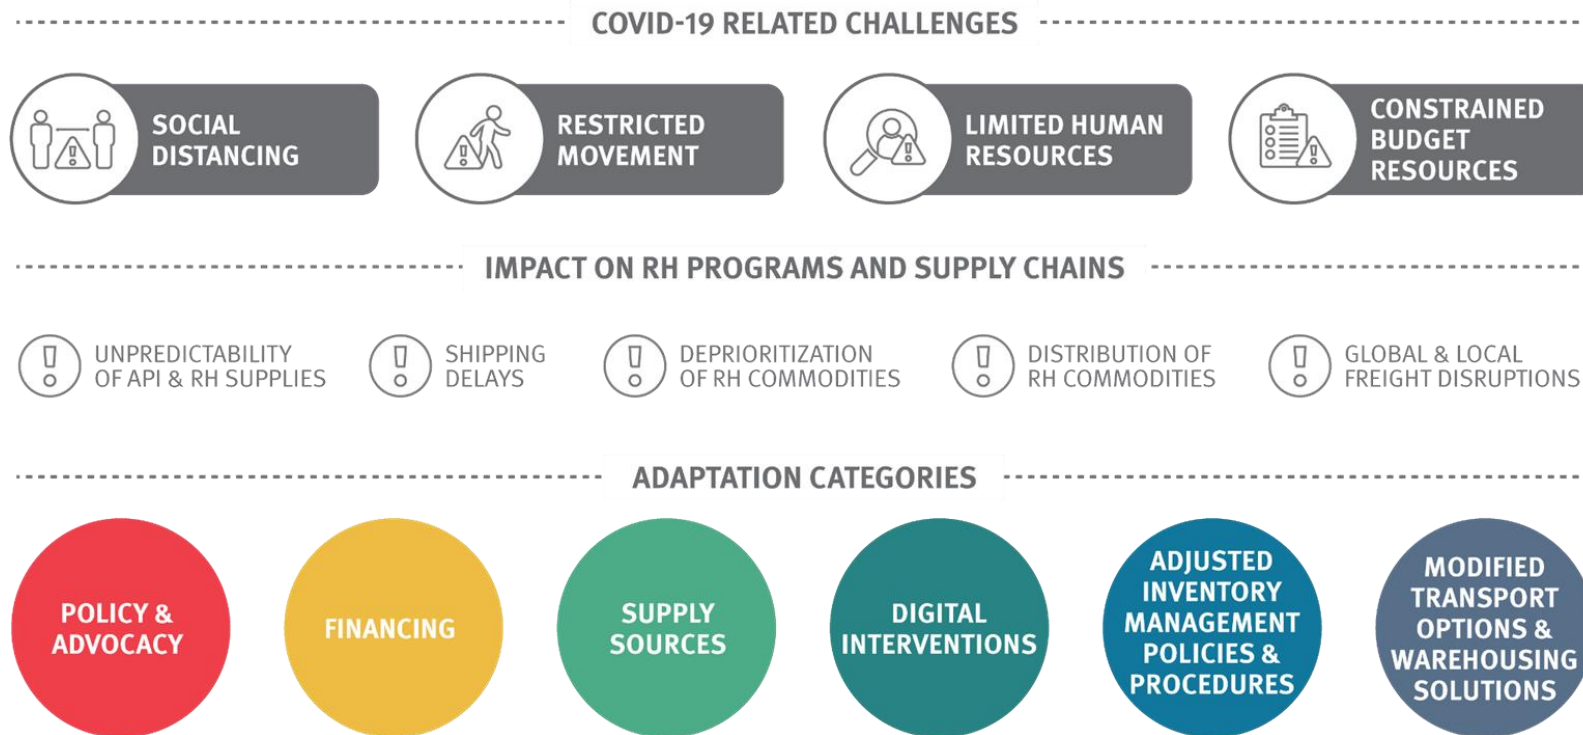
COVID-19 RELATED CHALLENGES

SOCIAL DISTANCING

RESTRICTED MOVEMENT

LIMITED HUMAN RESOURCES

CONSTRAINED BUDGET RESOURCES

IMPACT ON RH PROGRAMS AND SUPPLY CHAINS

UNPREDICTABILITY OF API & RH SUPPLIES

SHIPPING DELAYS

DEPRIORITIZATION OF RH COMMODITIES

DISTRIBUTION OF RH COMMODITIES

GLOBAL & LOCAL FREIGHT DISRUPTIONS

ADAPTATION CATEGORIES

POLICY & ADVOCACY

FINANCING

SUPPLY SOURCES

DIGITAL INTERVENTIONS

ADJUSTED INVENTORY MANAGEMENT POLICIES & PROCEDURES

MODIFIED TRANSPORT OPTIONS & WAREHOUSING SOLUTIONS